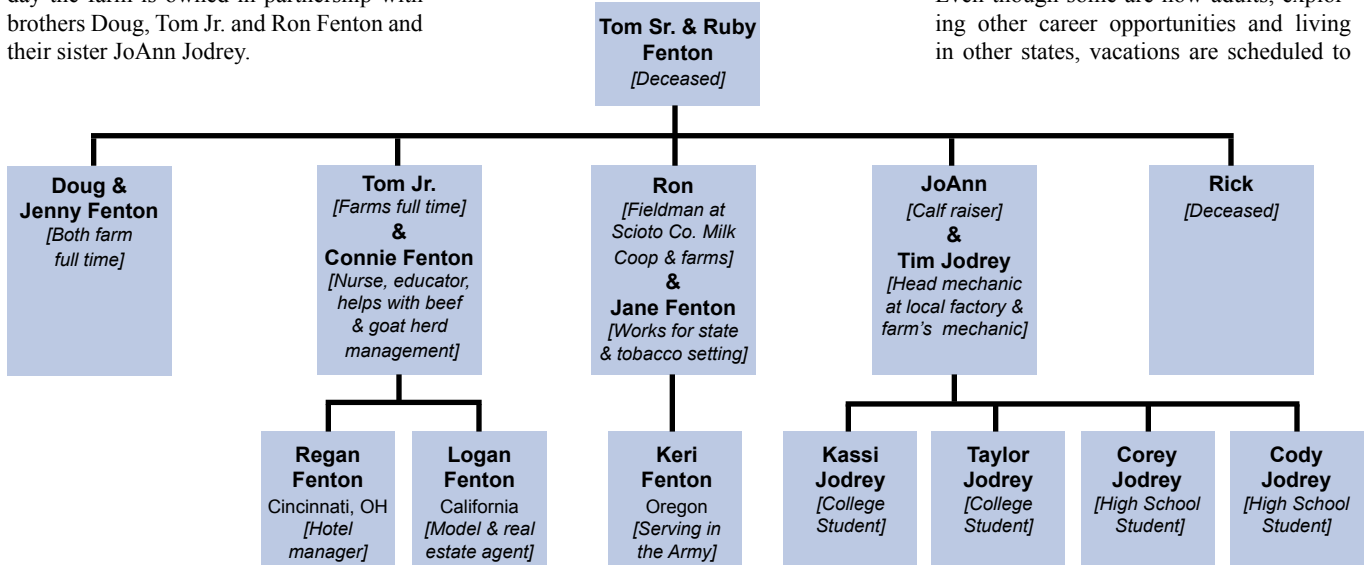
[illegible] brothers Doug, Tom Jr. and Ron Fenton and their sister JoAnn Jodrey.

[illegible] ing other career opportunities and living in other states, vacations are scheduled to

Tom Sr. & Ruby Fenton
[Deceased]

Doug & Jenny Fenton
[Both farm full time]

Tom Jr.
[Farms full time]
&
Connie Fenton
[Nurse, educator, helps with beef & goat herd management]

Ron
[Fieldman at Scioto Co. Milk Coop & farms]
&
Jane Fenton
[Works for state & tobacco setting]

JoAnn
[Calf raiser]
&
Tim Jodrey
[Head mechanic at local factory & farm's mechanic]

Rick
[Deceased]

Regan Fenton
Cincinnati, OH
[Hotel manager]

Logan Fenton
California
[Model & real estate agent]

Keri Fenton
Oregon
[Serving in the Army]

Kassi Jodrey
[College Student]

Taylor Jodrey
[College Student]

Corey Jodrey
[High School Student]

Cody Jodrey
[High School Student]